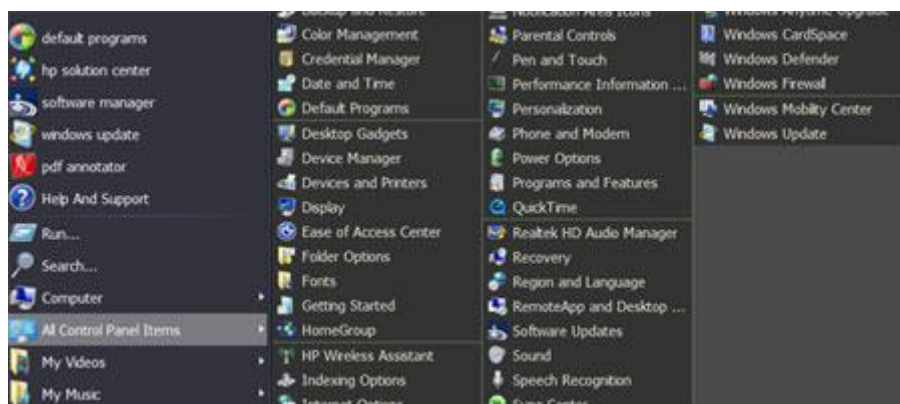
default programs
hp solution center
software manager
windows update
pdf annotator
Help And Support
Run...
Search...
Computer
All Control Panel Items
My Videos
My Music

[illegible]
Color Management
Credential Manager
Date and Time
Default Programs
Desktop Gadgets
Device Manager
Devices and Printers
Display
Ease of Access Center
Folder Options
Fonts
Getting Started
HomeGroup
HP Wireless Assistant
Indexing Options
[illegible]

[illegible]
Parental Controls
Pen and Touch
Performance Information ...
Personalization
Phone and Modem
Power Options
Programs and Features
QuickTime
Realtek HD Audio Manager
Recovery
Region and Language
RemoteApp and Desktop ...
Software Updates
Sound
Speech Recognition
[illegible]

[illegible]
Windows CardSpace
Windows Defender
Windows Firewall
Windows Mobility Center
Windows Update